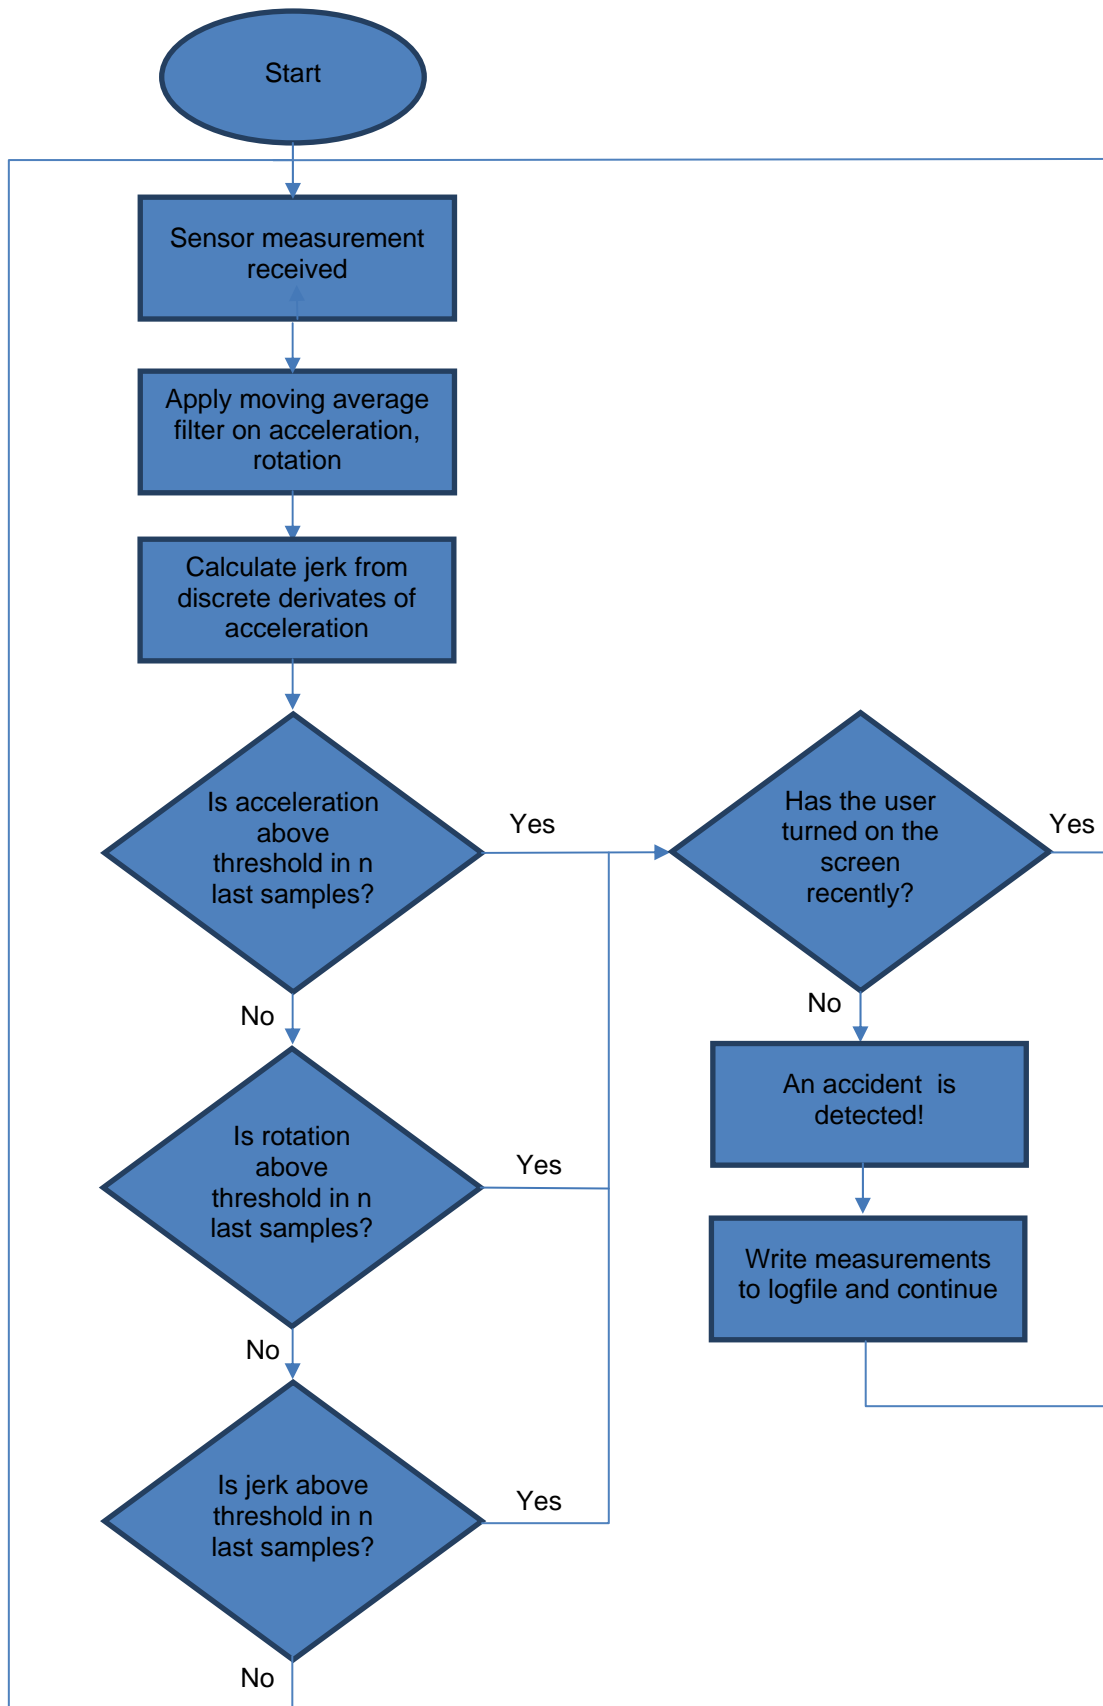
Start

Sensor measurement received

Apply moving average filter on acceleration, rotation

Calculate jerk from discrete derivates of acceleration

Is acceleration above threshold in n last samples?

Yes

Has the user turned on the screen recently?

Yes

No

No

An accident is detected!

Is rotation above threshold in n last samples?

Yes

Write measurements to logfile and continue

No

Is jerk above threshold in n last samples?

Yes

No